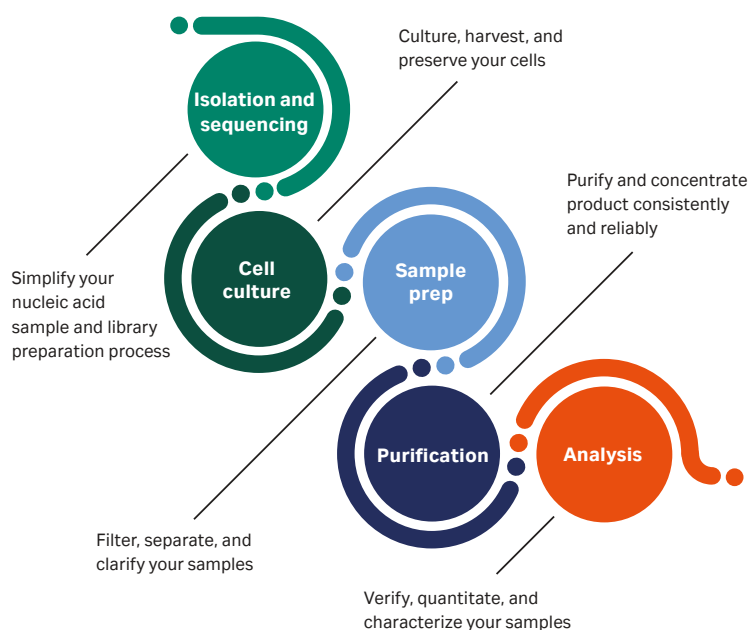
Isolation and sequencing

Culture, harvest, and preserve your cells

Purify and concentrate product consistently and reliably

Cell culture

Sample prep

Simplify your nucleic acid sample and library preparation process

Purification

Analysis

Filter, separate, and clarify your samples

Verify, quantitate, and characterize your samples